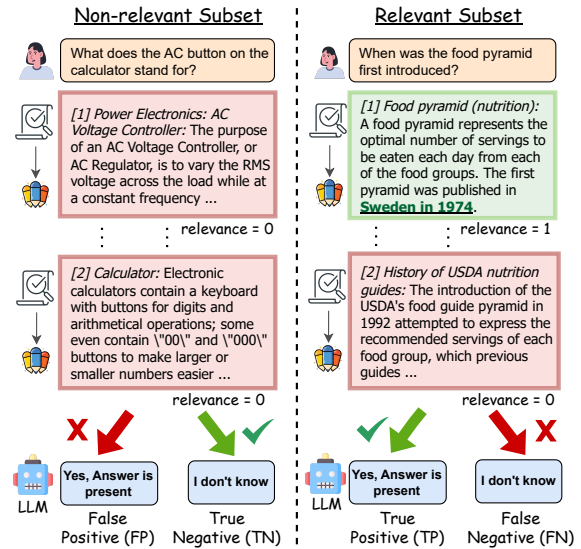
Non-relevant Subset

What does the AC button on the calculator stand for?

[1] Power Electronics: AC Voltage Controller: The purpose of an AC Voltage Controller, or AC Regulator, is to vary the RMS voltage across the load while at a constant frequency ...

relevance = 0

[2] Calculator: Electronic calculators contain a keyboard with buttons for digits and arithmetical operations; some even contain \"00\" and \"000\" buttons to make larger or smaller numbers easier ...

relevance = 0

LLM

Yes, Answer is present

I don't know

False Positive (FP)

True Negative (TN)

Relevant Subset

When was the food pyramid first introduced?

[1] Food pyramid (nutrition): A food pyramid represents the optimal number of servings to be eaten each day from each of the food groups. The first pyramid was published in Sweden in 1974.

relevance = 1

[2] History of USDA nutrition guides: The introduction of the USDA's food guide pyramid in 1992 attempted to express the recommended servings of each food group, which previous guides ...

relevance = 0

LLM

Yes, Answer is present

I don't know

True Positive (TP)

False Negative (FN)